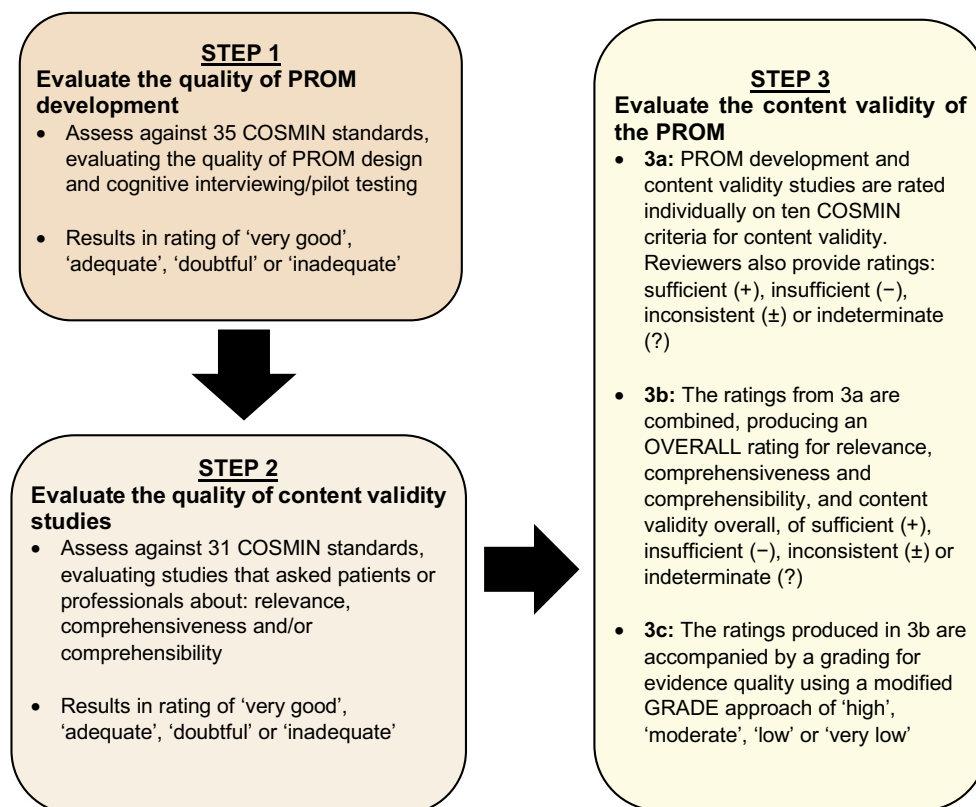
STEP 1
Evaluate the quality of PROM development

- Assess against 35 COSMIN standards, evaluating the quality of PROM design and cognitive interviewing/pilot testing
- Results in rating of ‘very good’, ‘adequate’, ‘doubtful’ or ‘inadequate’

STEP 2
Evaluate the quality of content validity studies

- Assess against 31 COSMIN standards, evaluating studies that asked patients or professionals about: relevance, comprehensiveness and/or comprehensibility
- Results in rating of ‘very good’, ‘adequate’, ‘doubtful’ or ‘inadequate’

STEP 3
Evaluate the content validity of the PROM

- **3a:** PROM development and content validity studies are rated individually on ten COSMIN criteria for content validity. Reviewers also provide ratings: sufficient (+), insufficient (−), inconsistent (±) or indeterminate (?)
- **3b:** The ratings from 3a are combined, producing an OVERALL rating for relevance, comprehensiveness and comprehensibility, and content validity overall, of sufficient (+), insufficient (−), inconsistent (±) or indeterminate (?)
- **3c:** The ratings produced in 3b are accompanied by a grading for evidence quality using a modified GRADE approach of ‘high’, ‘moderate’, ‘low’ or ‘very low’